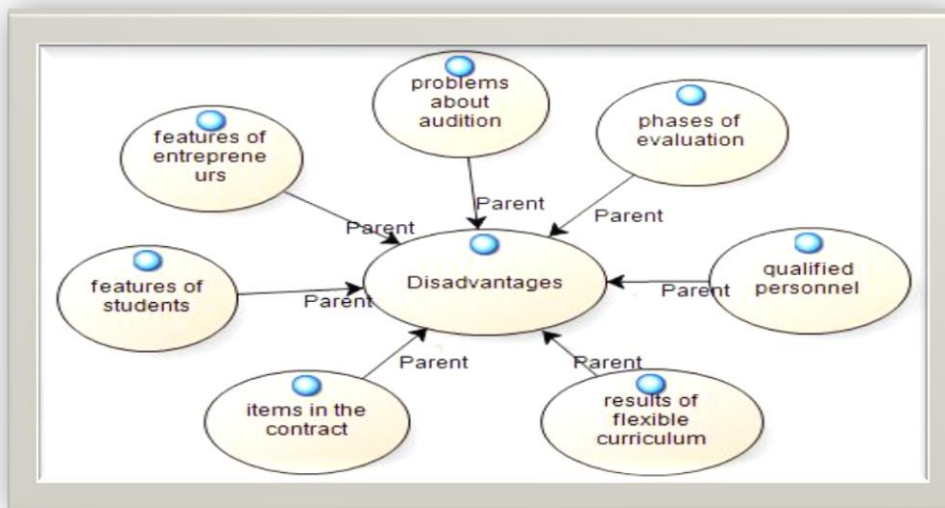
problems about audition

features of entrepreneurs

phases of evaluation

Parent

Parent

Parent

Disadvantages

features of students

Parent

qualified personnel

Parent

Parent

Parent

items in the contract

results of flexible curriculum